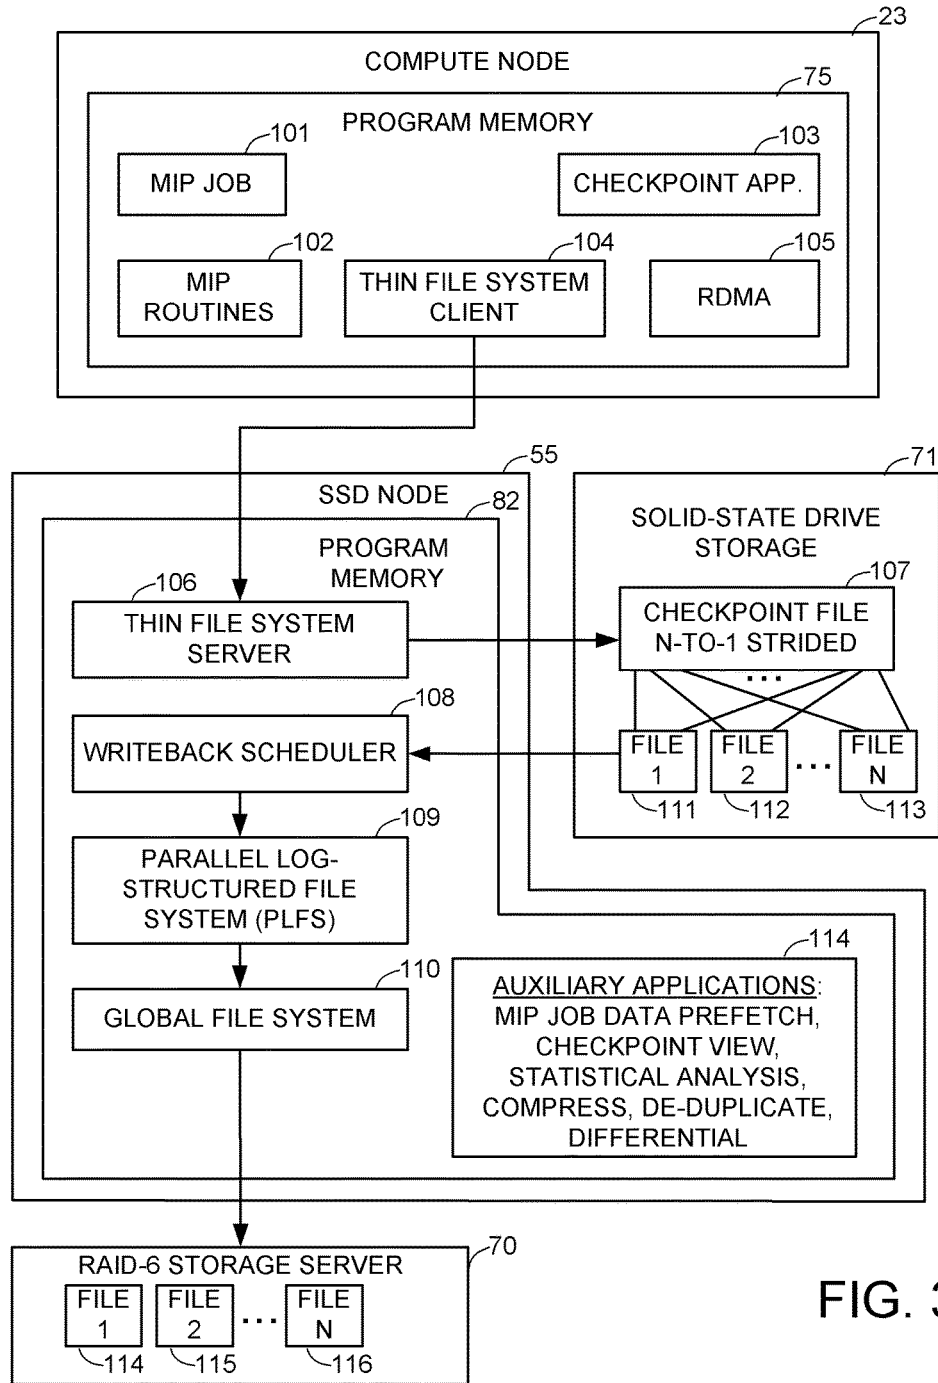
23
COMPUTE NODE
75
PROGRAM MEMORY
101
MIP JOB
103
CHECKPOINT APP.
102
MIP ROUTINES
104
THIN FILE SYSTEM CLIENT
105
RDMA

55
SSD NODE
82
PROGRAM MEMORY
106
THIN FILE SYSTEM SERVER
108
WRITEBACK SCHEDULER
109
PARALLEL LOG-STRUCTURED FILE SYSTEM (PLFS)
110
GLOBAL FILE SYSTEM
114
AUXILIARY APPLICATIONS: MIP JOB DATA PREFETCH, CHECKPOINT VIEW, STATISTICAL ANALYSIS, COMPRESS, DE-DUPLICATE, DIFFERENTIAL

71
SOLID-STATE DRIVE STORAGE
107
CHECKPOINT FILE N-TO-1 STRIDED
...
FILE 1
FILE 2
...
FILE N
111
112
113

70
RAID-6 STORAGE SERVER
FILE 1
FILE 2
...
FILE N
114
115
116

FIG. 3